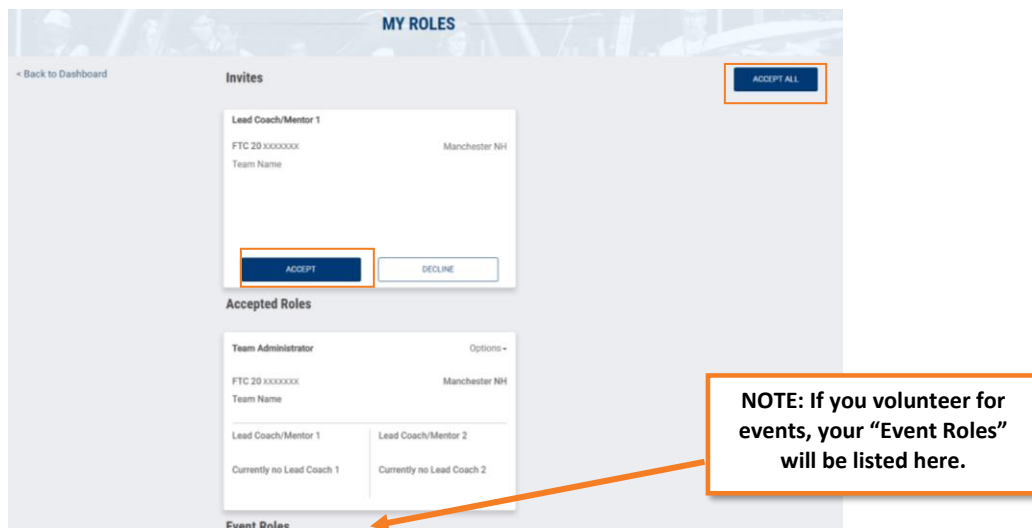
MY ROLES

< Back to Dashboard

Invites

ACCEPT ALL

Lead Coach/Mentor 1

FTC 20 xxxxxxx

Manchester NH

Team Name

ACCEPT

DECLINE

Accepted Roles

Team Administrator

Options

FTC 20 xxxxxxx

Manchester NH

Team Name

Lead Coach/Mentor 1

Lead Coach/Mentor 2

Currently no Lead Coach 1

Currently no Lead Coach 2

NOTE: If you volunteer for events, your “Event Roles” will be listed here.

Event Roles